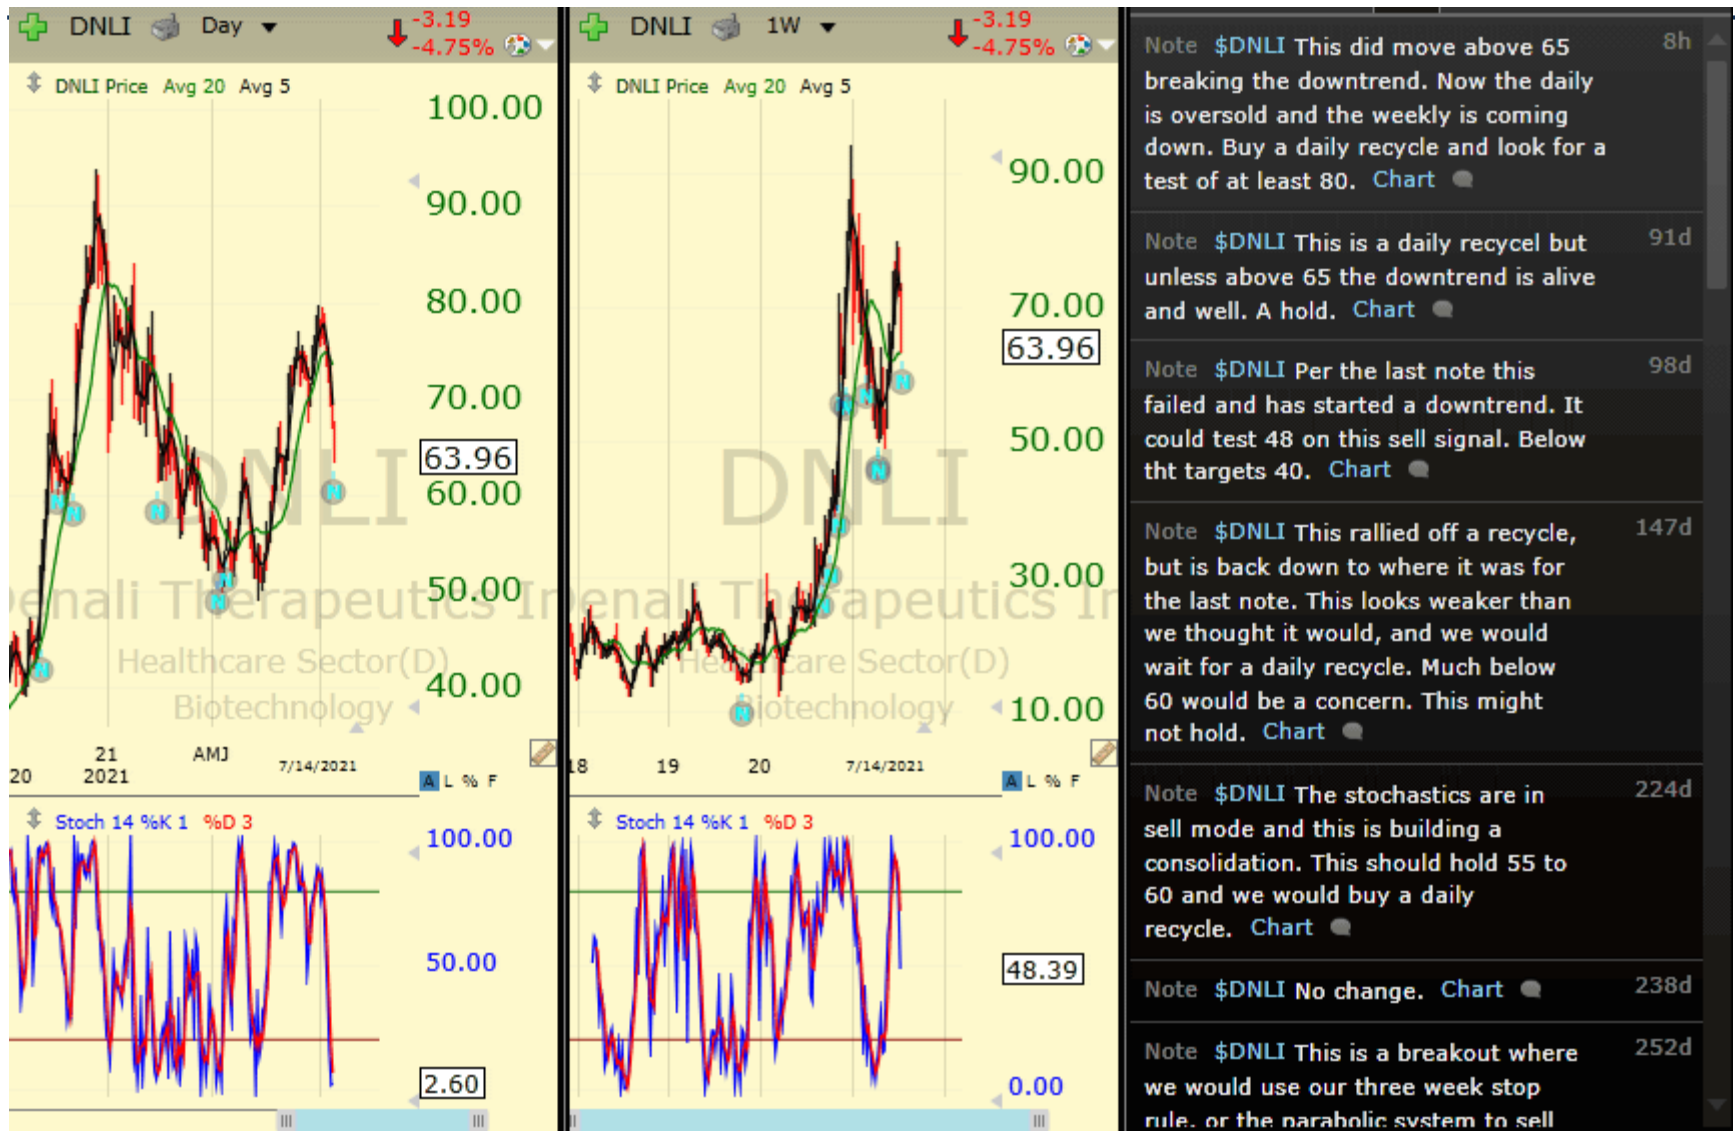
DNLI Day -3.19 -4.75%

DNLI Price Avg 20 Avg 5

100.00
90.00
80.00
70.00
63.96
60.00
50.00
40.00

DNLI
Denali Therapeutics Inc
Healthcare Sector(D)
Biotechnology

20 21 2021 AMJ 7/14/2021

A L % F

Stoch 14 %K 1 %D 3

100.00
50.00
2.60

DNLI 1W -3.19 -4.75%

DNLI Price Avg 20 Avg 5

90.00
70.00
63.96
50.00
30.00
10.00

DNLI
Denali Therapeutics Inc
Healthcare Sector(D)
Biotechnology

18 19 20 7/14/2021

A L % F

Stoch 14 %K 1 %D 3

100.00
48.39
0.00

Note $DNLI This did move above 65 breaking the downtrend. Now the daily is oversold and the weekly is coming down. Buy a daily recycle and look for a test of at least 80. Chart 8h

Note $DNLI This is a daily recycel but unless above 65 the downtrend is alive and well. A hold. Chart 91d

Note $DNLI Per the last note this failed and has started a downtrend. It could test 48 on this sell signal. Below tht targets 40. Chart 98d

Note $DNLI This rallied off a recycle, but is back down to where it was for the last note. This looks weaker than we thought it would, and we would wait for a daily recycle. Much below 60 would be a concern. This might not hold. Chart 147d

Note $DNLI The stochastics are in sell mode and this is building a consolidation. This should hold 55 to 60 and we would buy a daily recycle. Chart 224d

Note $DNLI No change. Chart 238d

Note $DNLI This is a breakout where we would use our three week stop rule, or the parabolic system to sell 252d